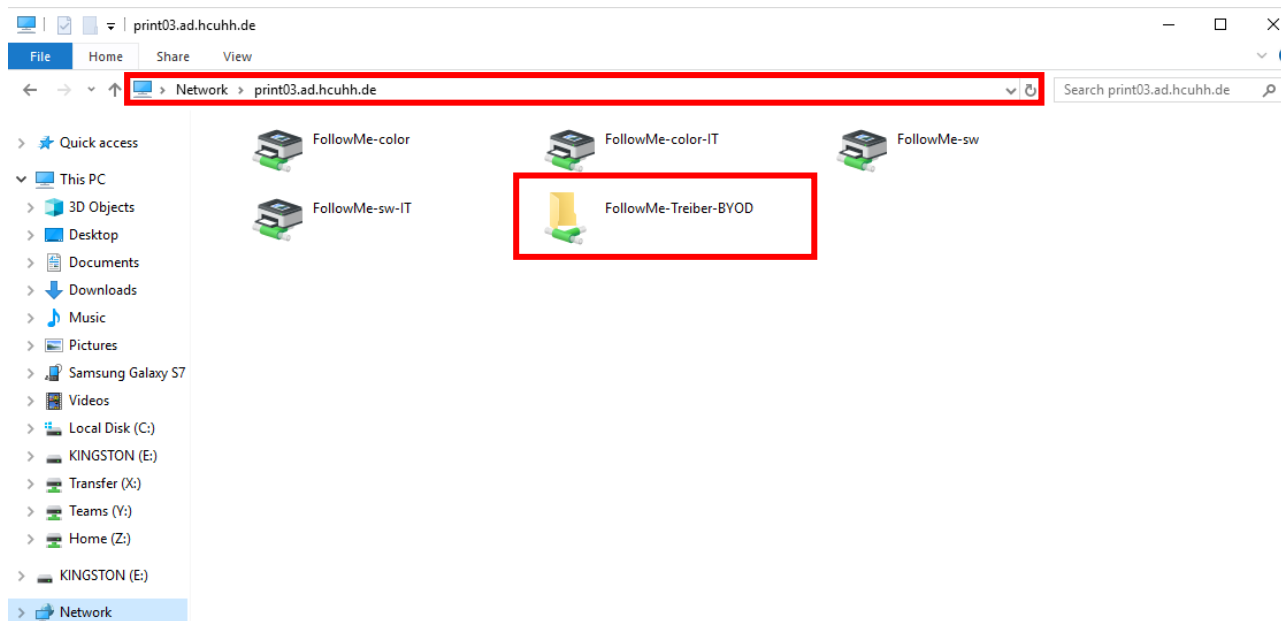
print03.ad.hcuhh.de

File Home Share View

Network > print03.ad.hcuhh.de

Search print03.ad.hcuhh.de

Quick access
This PC
3D Objects
Desktop
Documents
Downloads
Music
Pictures
Samsung Galaxy S7
Videos
Local Disk (C:)
KINGSTON (E:)
Transfer (X:)
Teams (Y:)
Home (Z:)
KINGSTON (E:)
Network

FollowMe-color
FollowMe-color-IT
FollowMe-sw
FollowMe-sw-IT
FollowMe-Treiber-BYOD